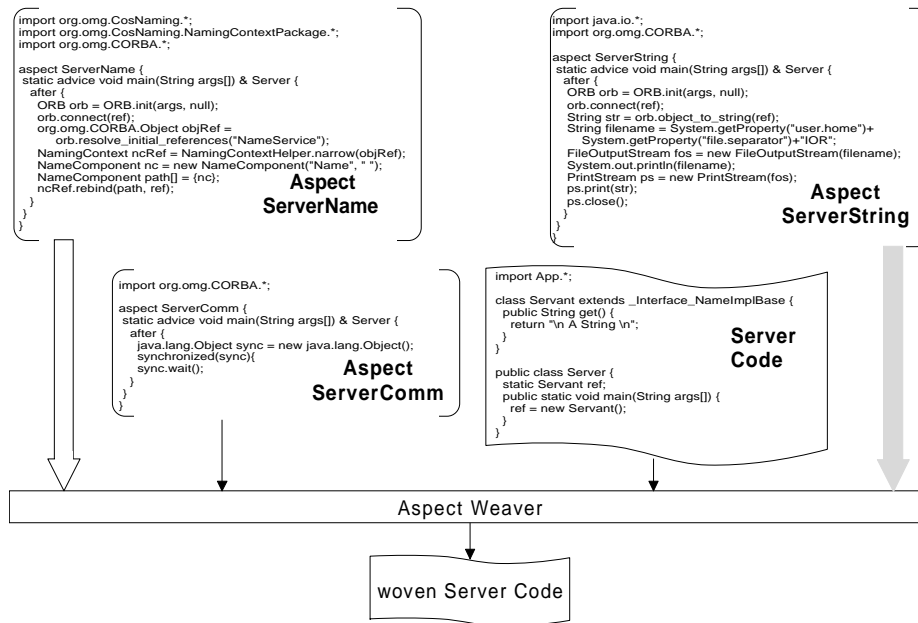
import org.omg.CosNaming.*;
import org.omg.CosNaming.NamingContextPackage.*;
import org.omg.CORBA.*;

aspect ServerName {
 static advice void main(String args[]) & Server {
  after {
   ORB orb = ORB.init(args, null);
   orb.connect(ref);
   org.omg.CORBA.Object objRef =
     orb.resolve_initial_references("NameService");
   NamingContext ncRef = NamingContextHelper.narrow(objRef);
   NameComponent nc = new NameComponent("Name", " ");
   NameComponent path[] = {nc};
   ncRef.rebind(path, ref);
  }
 }
}

Aspect ServerName

import java.io.*;
import org.omg.CORBA.*;

aspect ServerString {
 static advice void main(String args[]) & Server {
  after {
   ORB orb = ORB.init(args, null);
   orb.connect(ref);
   String str = orb.object_to_string(ref);
   String filename = System.getProperty("user.home")+
     System.getProperty("file.separator")+"IOR";
   FileOutputStream fos = new FileOutputStream(filename);
   System.out.println(filename);
   PrintStream ps = new PrintStream(fos);
   ps.print(str);
   ps.close();
  }
 }
}

Aspect ServerString

import org.omg.CORBA.*;

aspect ServerComm {
 static advice void main(String args[]) & Server {
  after {
   java.lang.Object sync = new java.lang.Object();
   synchronized(sync){
   sync.wait();
  }
 }
}

Aspect ServerComm

import App.*;

class Servant extends _Interface_NameImplBase {
 public String get() {
  return "\n A String \n";
 }
}

public class Server {
 static Servant ref;
 public static void main(String args[]) {
  ref = new Servant();
 }
}

Server Code

Aspect Weaver

woven Server Code